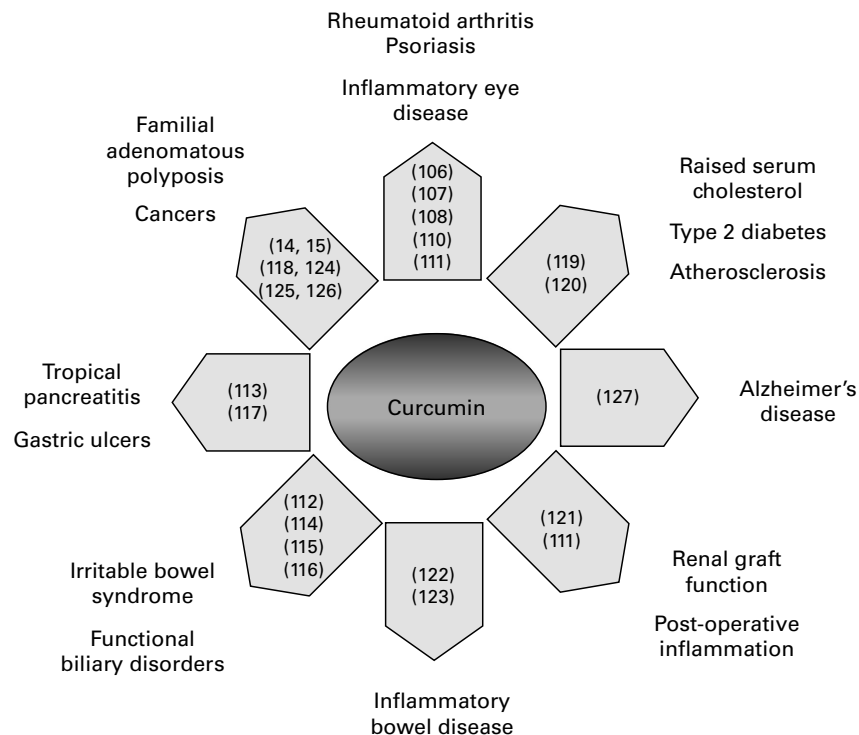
Rheumatoid arthritis
Psoriasis

Inflammatory eye disease

(106)
(107)
(108)
(110)
(111)

Familial adenomatous polyposis

Cancers

(14, 15)
(118, 124)
(125, 126)

Raised serum cholesterol

Type 2 diabetes

Atherosclerosis

(119)
(120)

Tropical pancreatitis

Gastric ulcers

(113)
(117)

Curcumin

(127)

Alzheimer's disease

(112)
(114)
(115)
(116)

Irritable bowel syndrome

Functional biliary disorders

(122)
(123)

(121)
(111)

Renal graft function

Post-operative inflammation

Inflammatory bowel disease